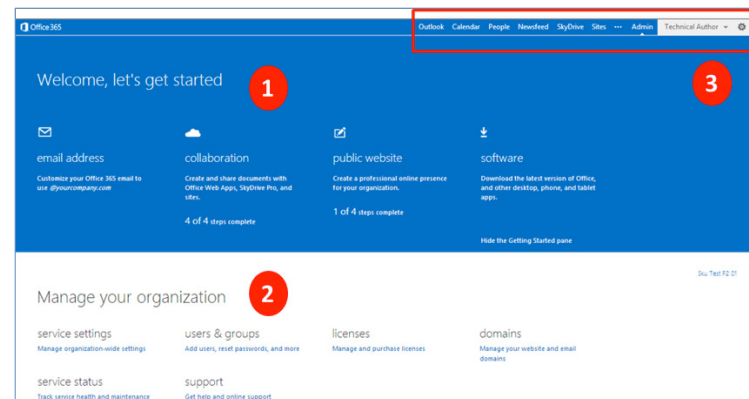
Office 365

Outlook Calendar People Newsfeed SkyDrive Sites ··· Admin Technical Author

Welcome, let's get started

1

3

email address

Customize your Office 365 email to use @yourcompany.com

collaboration

Create and share documents with Office Web Apps, SkyDrive Pro, and sites.

4 of 4 steps complete

public website

Create a professional online presence for your organization.

1 of 4 steps complete

software

Download the latest version of Office, and other desktop, phone, and tablet apps.

Hide the Getting Started pane

Sku Test P2 01

Manage your organization

2

service settings

Manage organization-wide settings

users & groups

Add users, reset passwords, and more

licenses

Manage and purchase licenses

domains

Manage your website and email domains

service status

Track service health and maintenance

support

Get help and online support